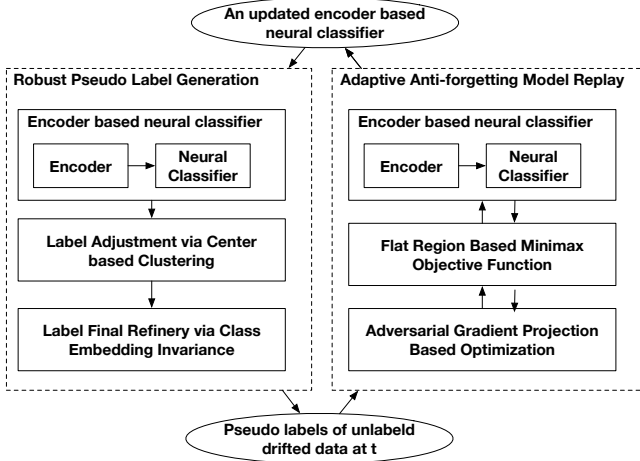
An updated encoder based neural classifier

Robust Pseudo Label Generation

Encoder based neural classifier

Encoder

Neural Classifier

Label Adjustment via Center based Clustering

Label Final Refinery via Class Embedding Invariance

Adaptive Anti-forgetting Model Replay

Encoder based neural classifier

Encoder

Neural Classifier

Flat Region Based Minimax Objective Function

Adversarial Gradient Projection Based Optimization

Pseudo labels of unlabeld drifted data at t